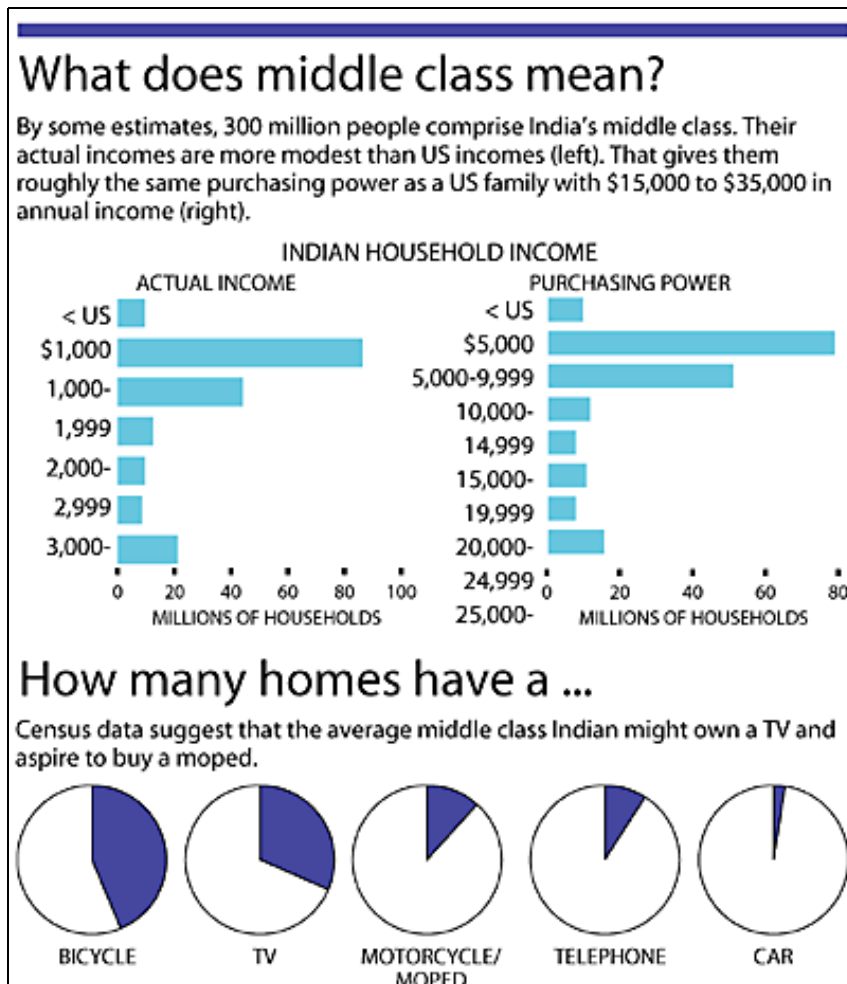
What does middle class mean?

By some estimates, 300 million people comprise India's middle class. Their actual incomes are more modest than US incomes (left). That gives them roughly the same purchasing power as a US family with $15,000 to $35,000 in annual income (right).

INDIAN HOUSEHOLD INCOME

ACTUAL INCOME

< US
$1,000
1,000-
1,999
2,000-
2,999
3,000-

0 20 40 60 80 100
MILLIONS OF HOUSEHOLDS

PURCHASING POWER

< US
$5,000
5,000-9,999
10,000-
14,999
15,000-
19,999
20,000-
24,999
25,000-

0 20 40 60 80
MILLIONS OF HOUSEHOLDS

How many homes have a ...

Census data suggest that the average middle class Indian might own a TV and aspire to buy a moped.

BICYCLE

TV

MOTORCYCLE/ MOPED

TELEPHONE

CAR